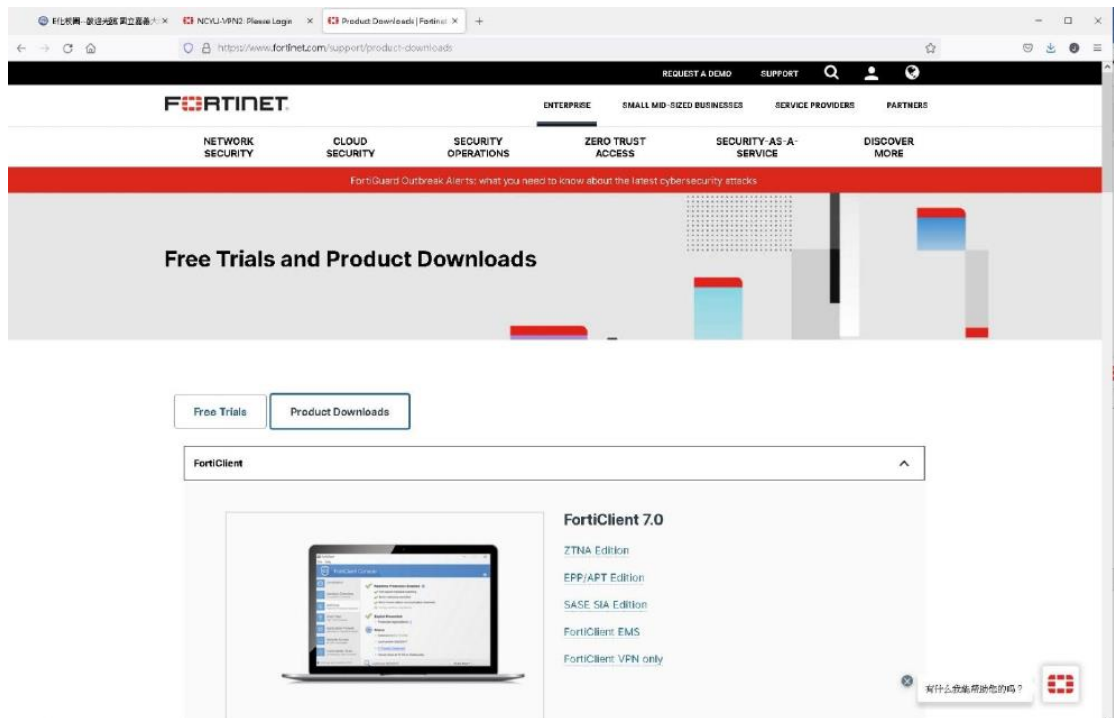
E化校園--歡迎光臨 國立嘉義大 × NCYU-VPN2: Please Login × Product Downloads | Fortinet × +

https://www.fortinet.com/support/product-downloads

REQUEST A DEMO SUPPORT

FORTINET

ENTERPRISE SMALL MID-SIZED BUSINESSES SERVICE PROVIDERS PARTNERS

NETWORK SECURITY CLOUD SECURITY SECURITY OPERATIONS ZERO TRUST ACCESS SECURITY-AS-A-SERVICE DISCOVER MORE

FortiGuard Outbreak Alerts: what you need to know about the latest cybersecurity attacks

Free Trials and Product Downloads

Free Trials Product Downloads

FortiClient

FortiClient 7.0

ZTNA Edition

EPP/APT Edition

SASE SIA Edition

FortiClient EMS

FortiClient VPN only

有什么我能帮助您的吗？